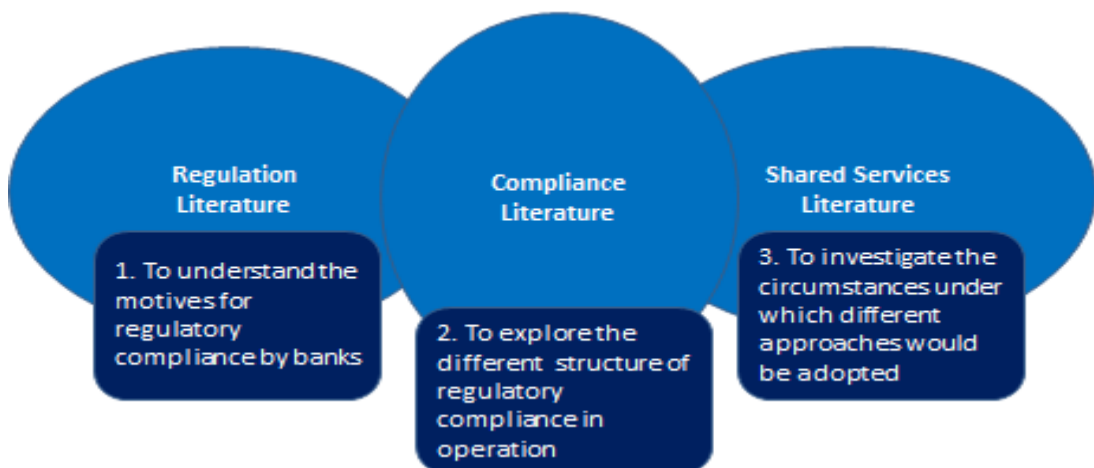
Regulation Literature

Compliance Literature

Shared Services Literature

1. To understand the motives for regulatory compliance by banks

2. To explore the different structure of regulatory compliance in operation

3. To investigate the circumstances under which different approaches would be adopted